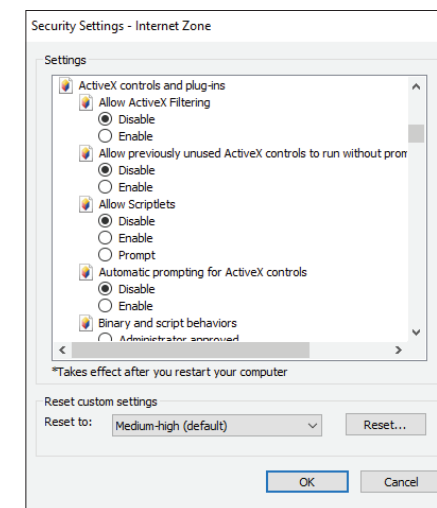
Security Settings - Internet Zone

Settings

ActiveX controls and plug-ins
Allow ActiveX Filtering
Disable
Enable
Allow previously unused ActiveX controls to run without prom
Disable
Enable
Allow Scriptlets
Disable
Enable
Prompt
Automatic prompting for ActiveX controls
Disable
Enable
Binary and script behaviors
Administrator approved

*Takes effect after you restart your computer

Reset custom settings
Reset to: Medium-high (default)
Reset...

OK
Cancel